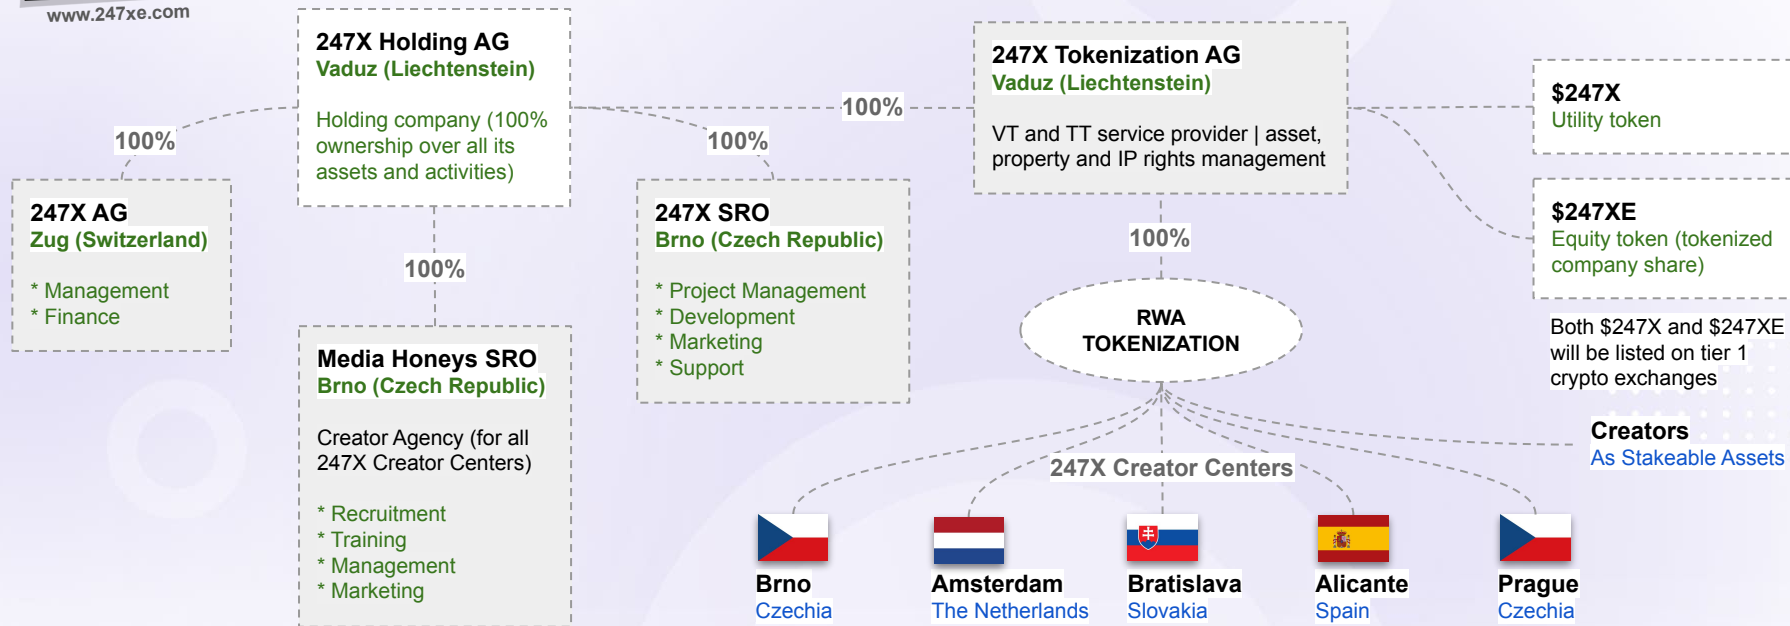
www.247xe.com

247X Holding AG
Vaduz (Liechtenstein)

Holding company (100% ownership over all its assets and activities)

100%

247X AG
Zug (Switzerland)

* Management
* Finance

100%

Media Honeys SRO
Brno (Czech Republic)

Creator Agency (for all 247X Creator Centers)

* Recruitment
* Training
* Management
* Marketing

100%

247X SRO
Brno (Czech Republic)

* Project Management
* Development
* Marketing
* Support

100%

247X Tokenization AG
Vaduz (Liechtenstein)

VT and TT service provider | asset, property and IP rights management

100%

RWA TOKENIZATION

$247X
Utility token

$247XE
Equity token (tokenized company share)

Both $247X and $247XE will be listed on tier 1 crypto exchanges

Creators
As Stakeable Assets

247X Creator Centers

Brno
Czechia

Amsterdam
The Netherlands

Bratislava
Slovakia

Alicante
Spain

Prague
Czechia